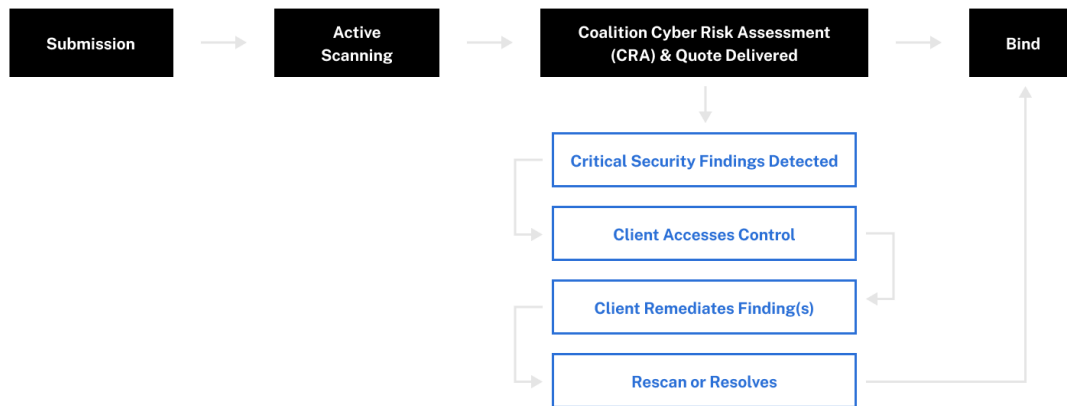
Submission

Active Scanning

Coalition Cyber Risk Assessment (CRA) & Quote Delivered

Bind

Critical Security Findings Detected

Client Accesses Control

Client Remediates Finding(s)

Rescan or Resolves